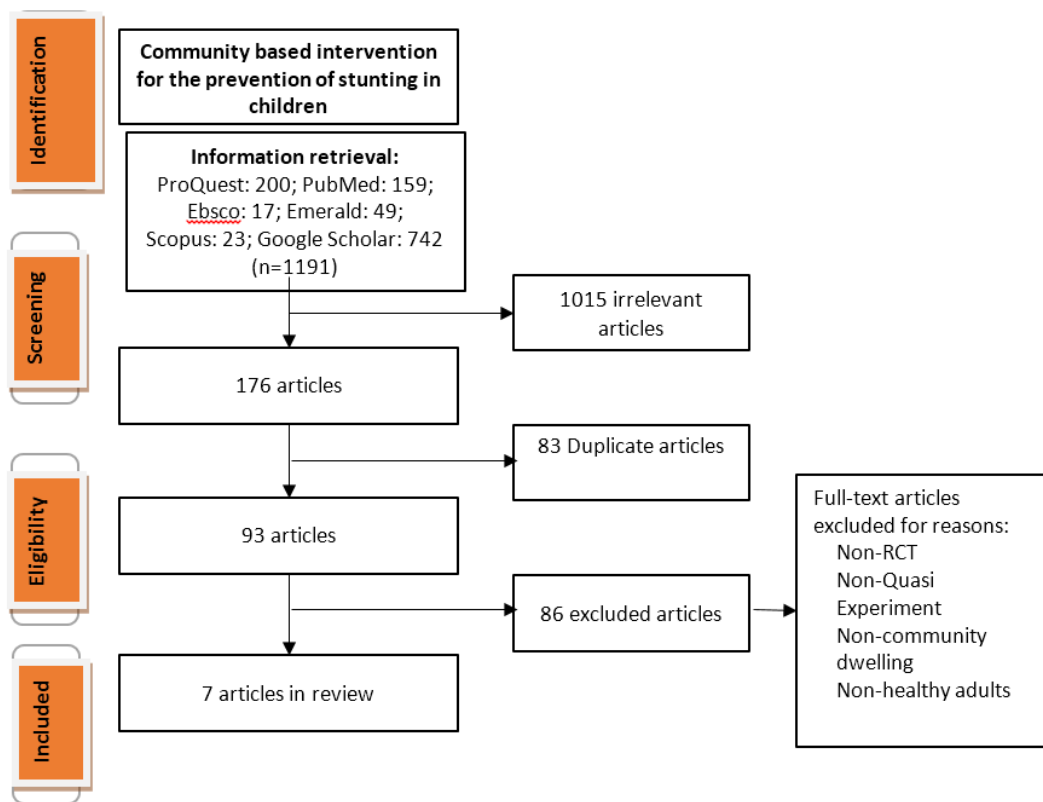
Identification

Community based intervention for the prevention of stunting in children

Information retrieval:
ProQuest: 200; PubMed: 159; Ebsco: 17; Emerald: 49; Scopus: 23; Google Scholar: 742 (n=1191)

Screening

1015 irrelevant articles

176 articles

83 Duplicate articles

Eligibility

93 articles

86 excluded articles

Full-text articles excluded for reasons:
Non-RCT
Non-Quasi Experiment
Non-community dwelling
Non-healthy adults

Included

7 articles in review